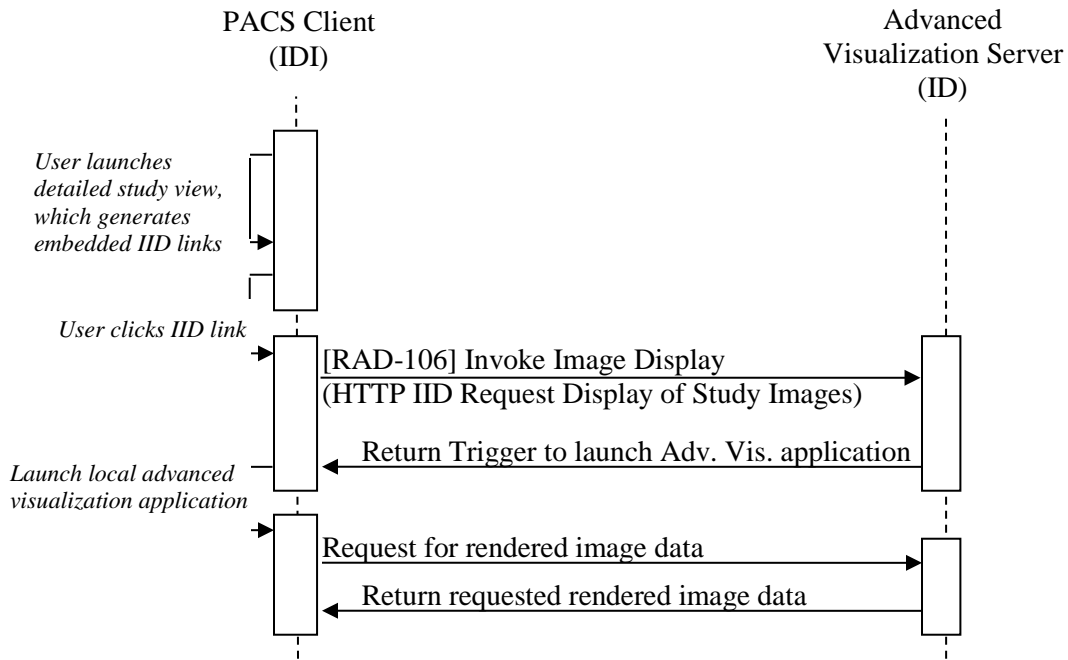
PACS Client
(IDI)

Advanced
Visualization Server
(ID)

User launches detailed study view, which generates embedded IID links

User clicks IID link

[RAD-106] Invoke Image Display
(HTTP IID Request Display of Study Images)

Return Trigger to launch Adv. Vis. application

Launch local advanced visualization application

Request for rendered image data

Return requested rendered image data